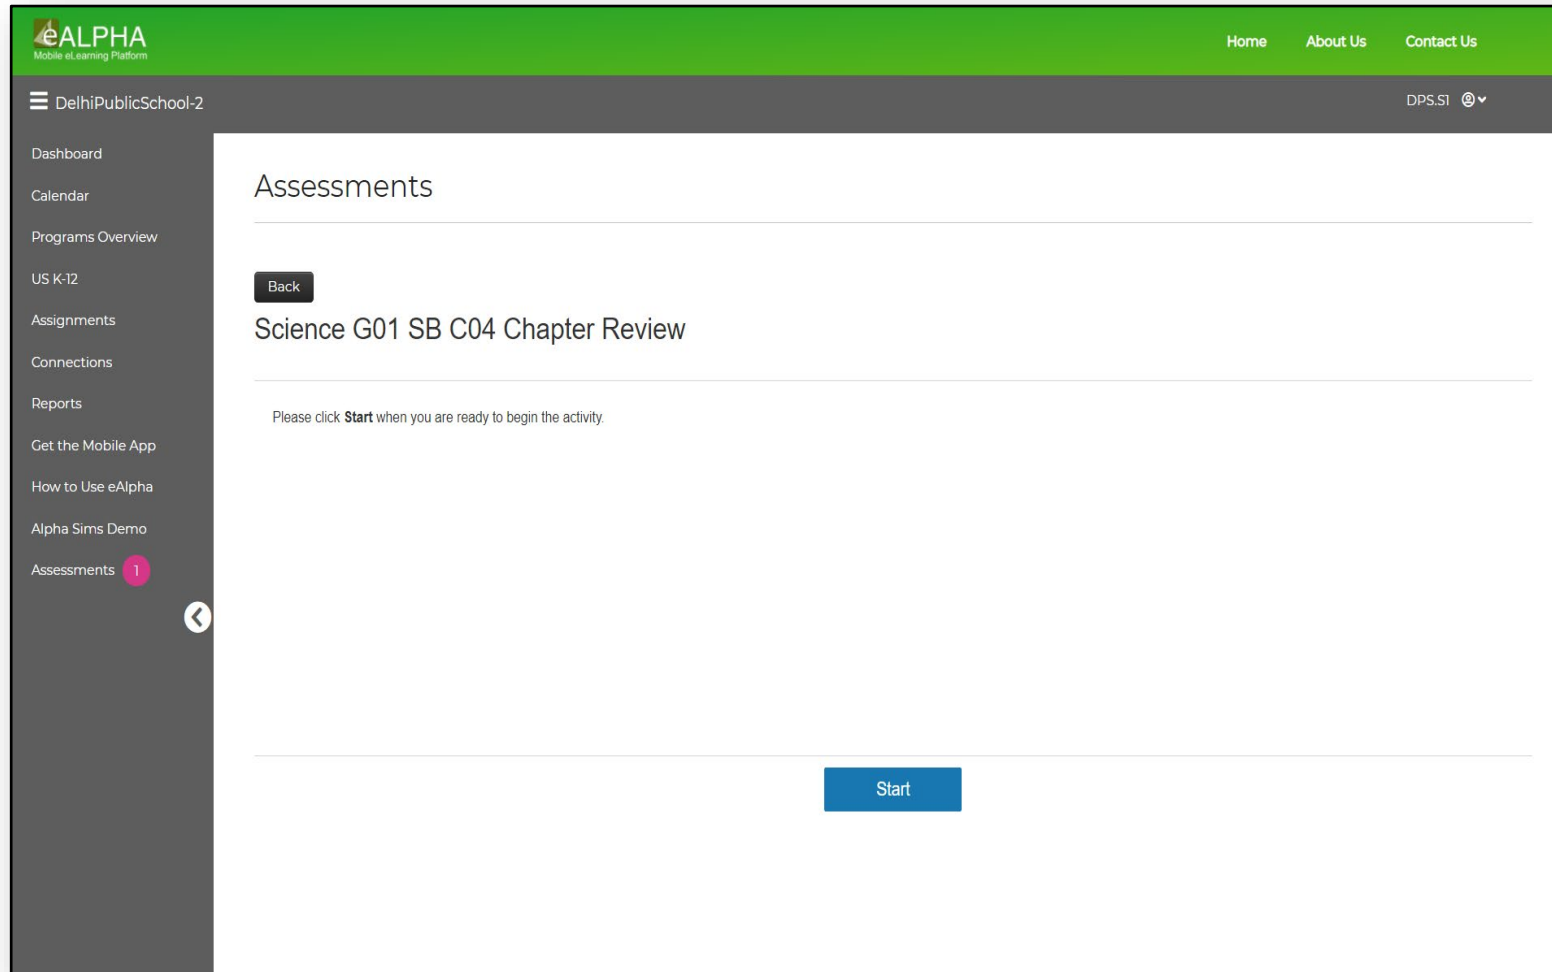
eALPHA
Mobile eLearning Platform

Home About Us Contact Us

DelhiPublicSchool-2

DPS.S1

Dashboard
Calendar
Programs Overview
US K-12
Assignments
Connections
Reports
Get the Mobile App
How to Use eAlpha
Alpha Sims Demo
Assessments 1

Assessments

Back

Science G01 SB C04 Chapter Review

Please click **Start** when you are ready to begin the activity.

Start